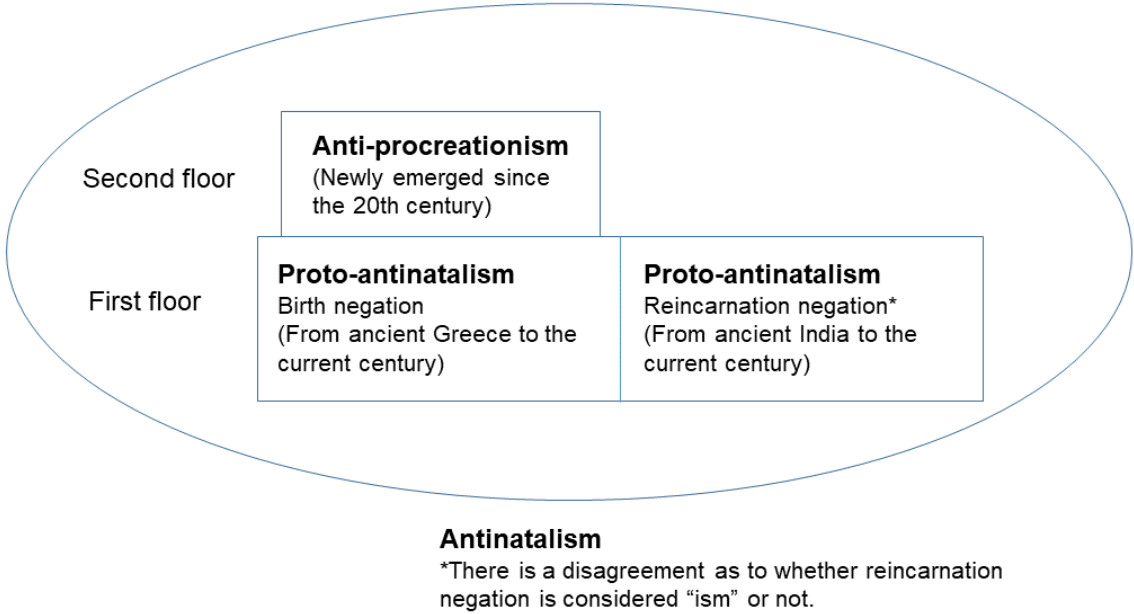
Second floor

Anti-procreationism
(Newly emerged since the 20th century)

First floor

Proto-antinatalism
Birth negation
(From ancient Greece to the current century)

Proto-antinatalism
Reincarnation negation*
(From ancient India to the current century)

Antinatalism
*There is a disagreement as to whether reincarnation negation is considered “ism” or not.